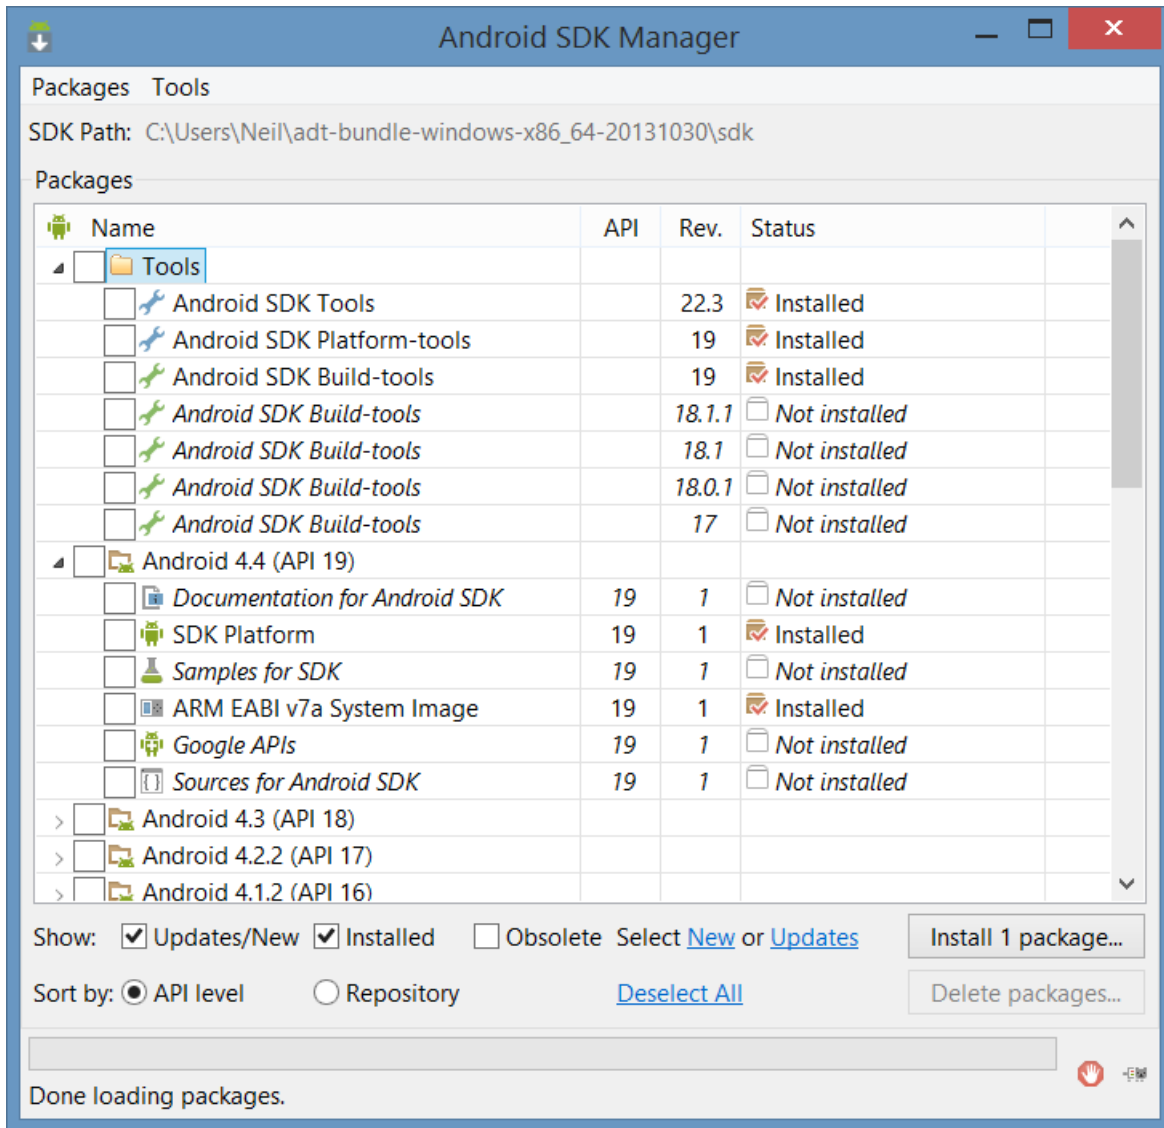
Android SDK Manager

Packages Tools

SDK Path: C:\Users\Neil\adt-bundle-windows-x86_64-20131030\sdk

Packages

| Name | API | Rev. | Status |
|---|---|---|---|
| Tools | | | |
| Android SDK Tools | | 22.3 | Installed |
| Android SDK Platform-tools | | 19 | Installed |
| Android SDK Build-tools | | 19 | Installed |
| Android SDK Build-tools | | 18.1.1 | Not installed |
| Android SDK Build-tools | | 18.1 | Not installed |
| Android SDK Build-tools | | 18.0.1 | Not installed |
| Android SDK Build-tools | | 17 | Not installed |
| Android 4.4 (API 19) | | | |
| Documentation for Android SDK | 19 | 1 | Not installed |
| SDK Platform | 19 | 1 | Installed |
| Samples for SDK | 19 | 1 | Not installed |
| ARM EABI v7a System Image | 19 | 1 | Installed |
| Google APIs | 19 | 1 | Not installed |
| Sources for Android SDK | 19 | 1 | Not installed |
| Android 4.3 (API 18) | | | |
| Android 4.2.2 (API 17) | | | |
| Android 4.1.2 (API 16) | | | |

Show: Updates/New Installed Obsolete Select New or Updates

Install 1 package...

Sort by: API level Repository Deselect All

Delete packages...

Done loading packages.